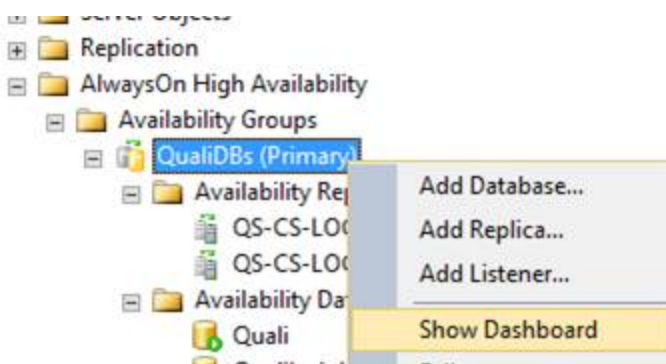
Server Objects
Replication
AlwaysOn High Availability
Availability Groups
QualiDBs (Primary)
Availability Rep
QS-CS-LO
QS-CS-LO
Availability Da
Quali
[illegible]

Add Database...
Add Replica...
Add Listener...
Show Dashboard